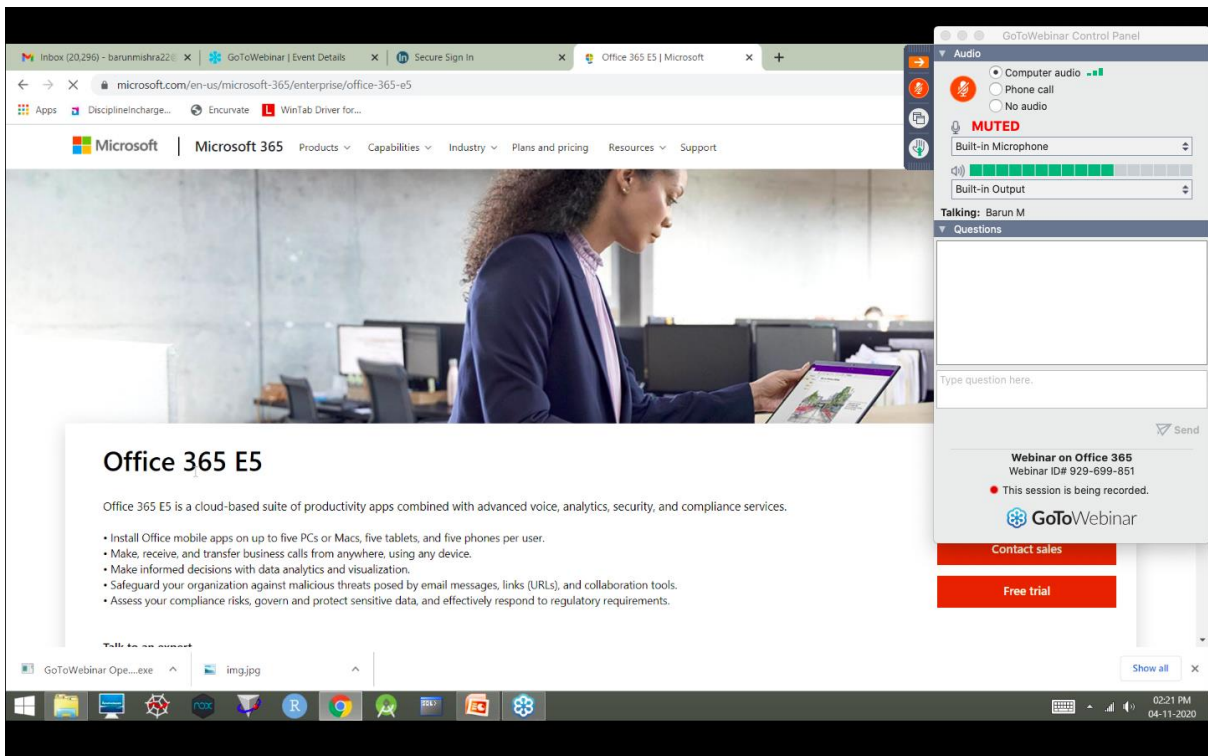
Inbox (20,296) - barunmishra22 ×
GoToWebinar | Event Details ×
Secure Sign In ×
Office 365 E5 | Microsoft ×
+

microsoft.com/en-us/microsoft-365/enterprise/office-365-e5

Apps
DisciplineIncharge...
Encurvate
WinTab Driver for...

Microsoft | Microsoft 365 Products Capabilities Industry Plans and pricing Resources Support

Office 365 E5

Office 365 E5 is a cloud-based suite of productivity apps combined with advanced voice, analytics, security, and compliance services.

• Install Office mobile apps on up to five PCs or Macs, five tablets, and five phones per user.
• Make, receive, and transfer business calls from anywhere, using any device.
• Make informed decisions with data analytics and visualization.
• Safeguard your organization against malicious threats posed by email messages, links (URLs), and collaboration tools.
• Assess your compliance risks, govern and protect sensitive data, and effectively respond to regulatory requirements.

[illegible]

Contact sales

Free trial

GoToWebinar Control Panel
Audio
Computer audio
Phone call
No audio
MUTED
Built-in Microphone
Built-in Output
Talking: Barun M
Questions
Type question here.
Send
Webinar on Office 365
Webinar ID# 929-699-851
This session is being recorded.
GoToWebinar

GoToWebinar Ope....exe
img.jpg
Show all
×

02:21 PM
04-11-2020